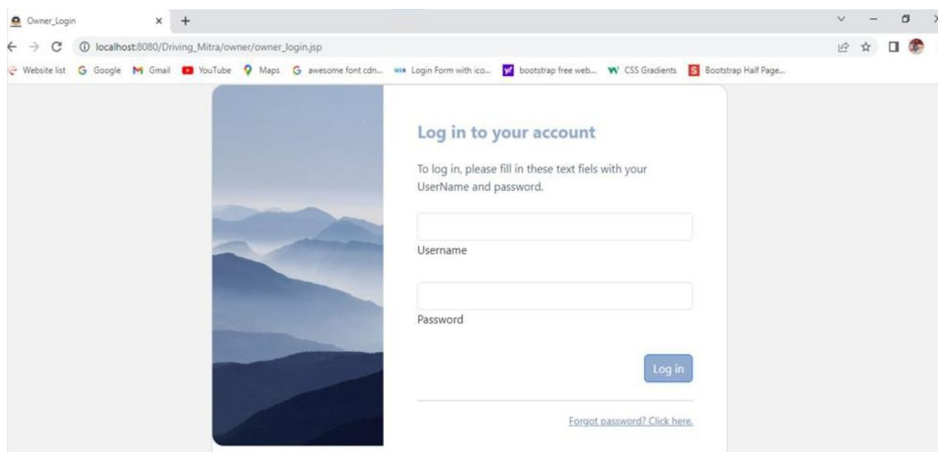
Owner_Login

localhost:8080/Driving_Mitra/owner/owner_login.jsp

Website list Google Gmail YouTube Maps awesome font cdn... Login Form with ico... bootstrap free web... CSS Gradients Bootstrap Half Page...

Log in to your account

To log in, please fill in these text fiels with your UserName and password.

Username

Password

Log in

Forgot password? Click here.